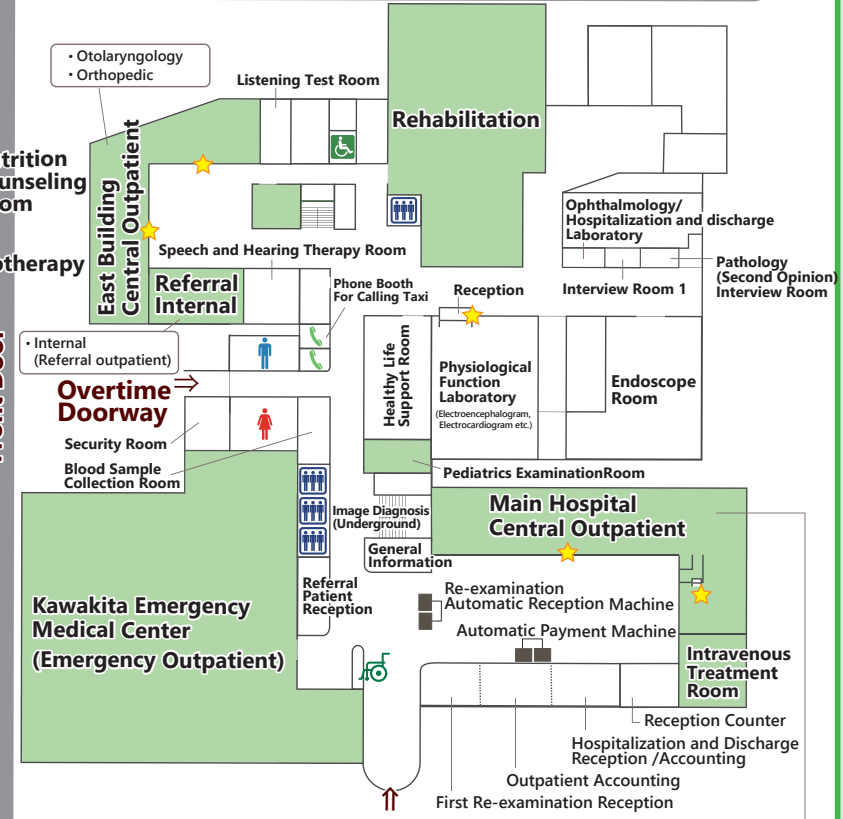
• Otolaryngology
• Orthopedic

Listening Test Room

Rehabilitation

trition
unseling
om

otherapy

East Building Central Outpatient

Speech and Hearing Therapy Room

Referral Internal

Phone Booth For Calling Taxi

• Internal (Referral outpatient)

Overtime Doorway

Security Room

Blood Sample Collection Room

Reception

Healthy Life Support Room

Physiological Function Laboratory
(Electroencephalogram, Electrocardiogram etc.)

Endoscope Room

Ophthalmology/ Hospitalization and discharge Laboratory

Pathology (Second Opinion) Interview Room

Interview Room 1

Pediatrics ExaminationRoom

Image Diagnosis (Underground)

General Information

Main Hospital Central Outpatient

Kawakita Emergency Medical Center (Emergency Outpatient)

Referral Patient Reception

Re-examination Automatic Reception Machine

Automatic Payment Machine

Intravenous Treatment Room

Reception Counter

Hospitalization and Discharge Reception /Accounting

Outpatient Accounting

First Re-examination Reception